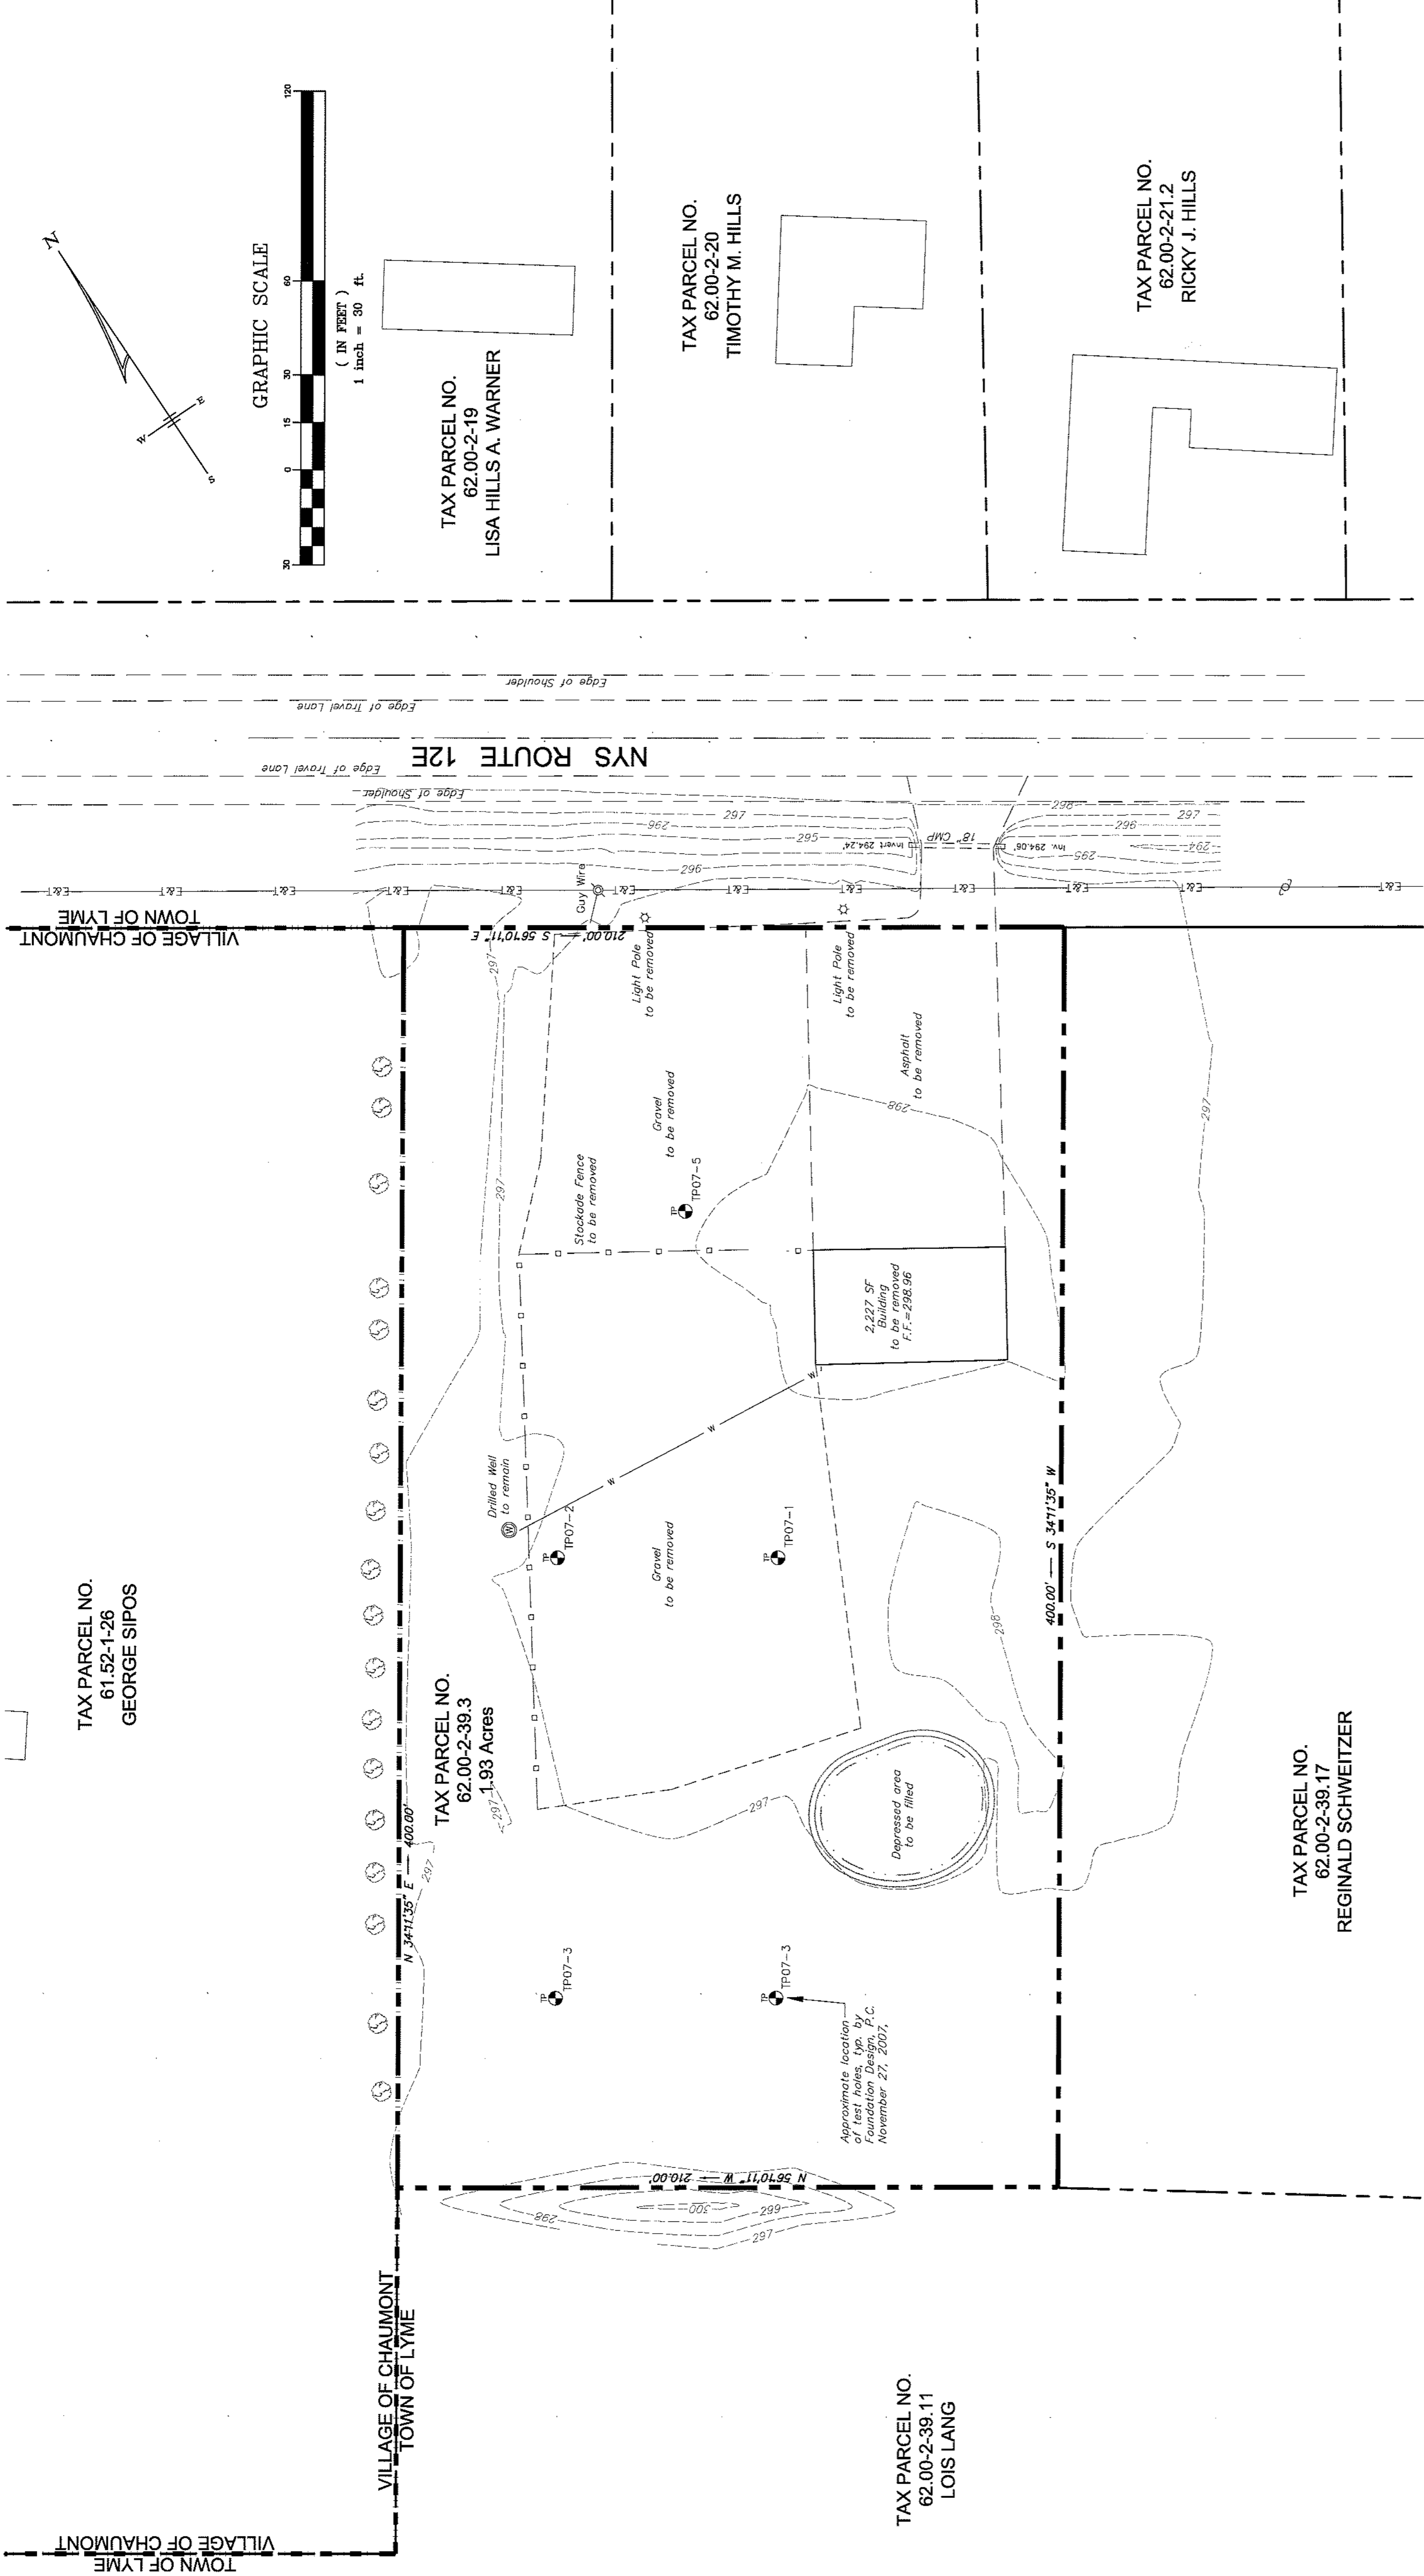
N
E
W
S

GRAPHIC SCALE
30 0 15 30 60 120
( IN FEET )
1 inch = 30 ft.

TAX PARCEL NO.
62.00-2-19
LISA HILLS A. WARNER

TAX PARCEL NO.
62.00-2-20
TIMOTHY M. HILLS

TAX PARCEL NO.
62.00-2-21.2
RICKY J. HILLS

Edge of Shoulder
Edge of Travel Lane
NYS ROUTE 12E
Edge of Travel Lane
Edge of Shoulder

297
295
296
298
18" CMP
Invert 294.24'
Inv. 294.06'
294
E&T

TOWN OF LYME
VILLAGE OF CHAUMONT

Guy Wire
210.00' S 56°10'11" E
Light Pole to be removed
Light Pole to be removed
Asphalt to be removed
Gravel to be removed
TP07-5
Stockade Fence to be removed
2,227 SF Building to be removed F.F.=298.96
Drilled Well to remain
TP07-2
TP07-1
Gravel to be removed
400.00' S 34°11'35" W
Depressed area to be filled
TAX PARCEL NO.
62.00-2-39.3
1.93 Acres
N 34°11'35" E 400.00'
TP07-3
TP07-3
Approximate location of test holes, typ. by Foundation Design, P.C. November 27, 2007.
N 56°10'11" W 210.00'
300
299
298
297

TAX PARCEL NO.
61.52-1-26
GEORGE SIPOS

TAX PARCEL NO.
62.00-2-39.17
REGINALD SCHWEITZER

VILLAGE OF CHAUMONT
TOWN OF LYME

TAX PARCEL NO.
62.00-2-39.11
LOIS LANG

TOWN OF LYME
VILLAGE OF CHAUMONT